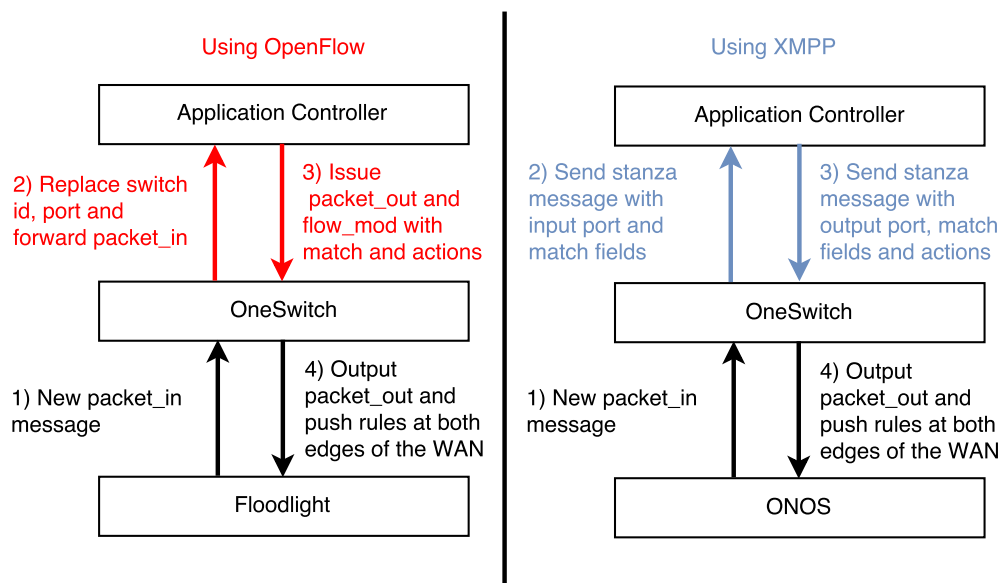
Using OpenFlow

Application Controller

2) Replace switch id, port and forward packet_in

3) Issue packet_out and flow_mod with match and actions

OneSwitch

1) New packet_in message

4) Output packet_out and push rules at both edges of the WAN

Floodlight

Using XMPP

Application Controller

2) Send stanza message with input port and match fields

3) Send stanza message with output port, match fields and actions

OneSwitch

1) New packet_in message

4) Output packet_out and push rules at both edges of the WAN

ONOS